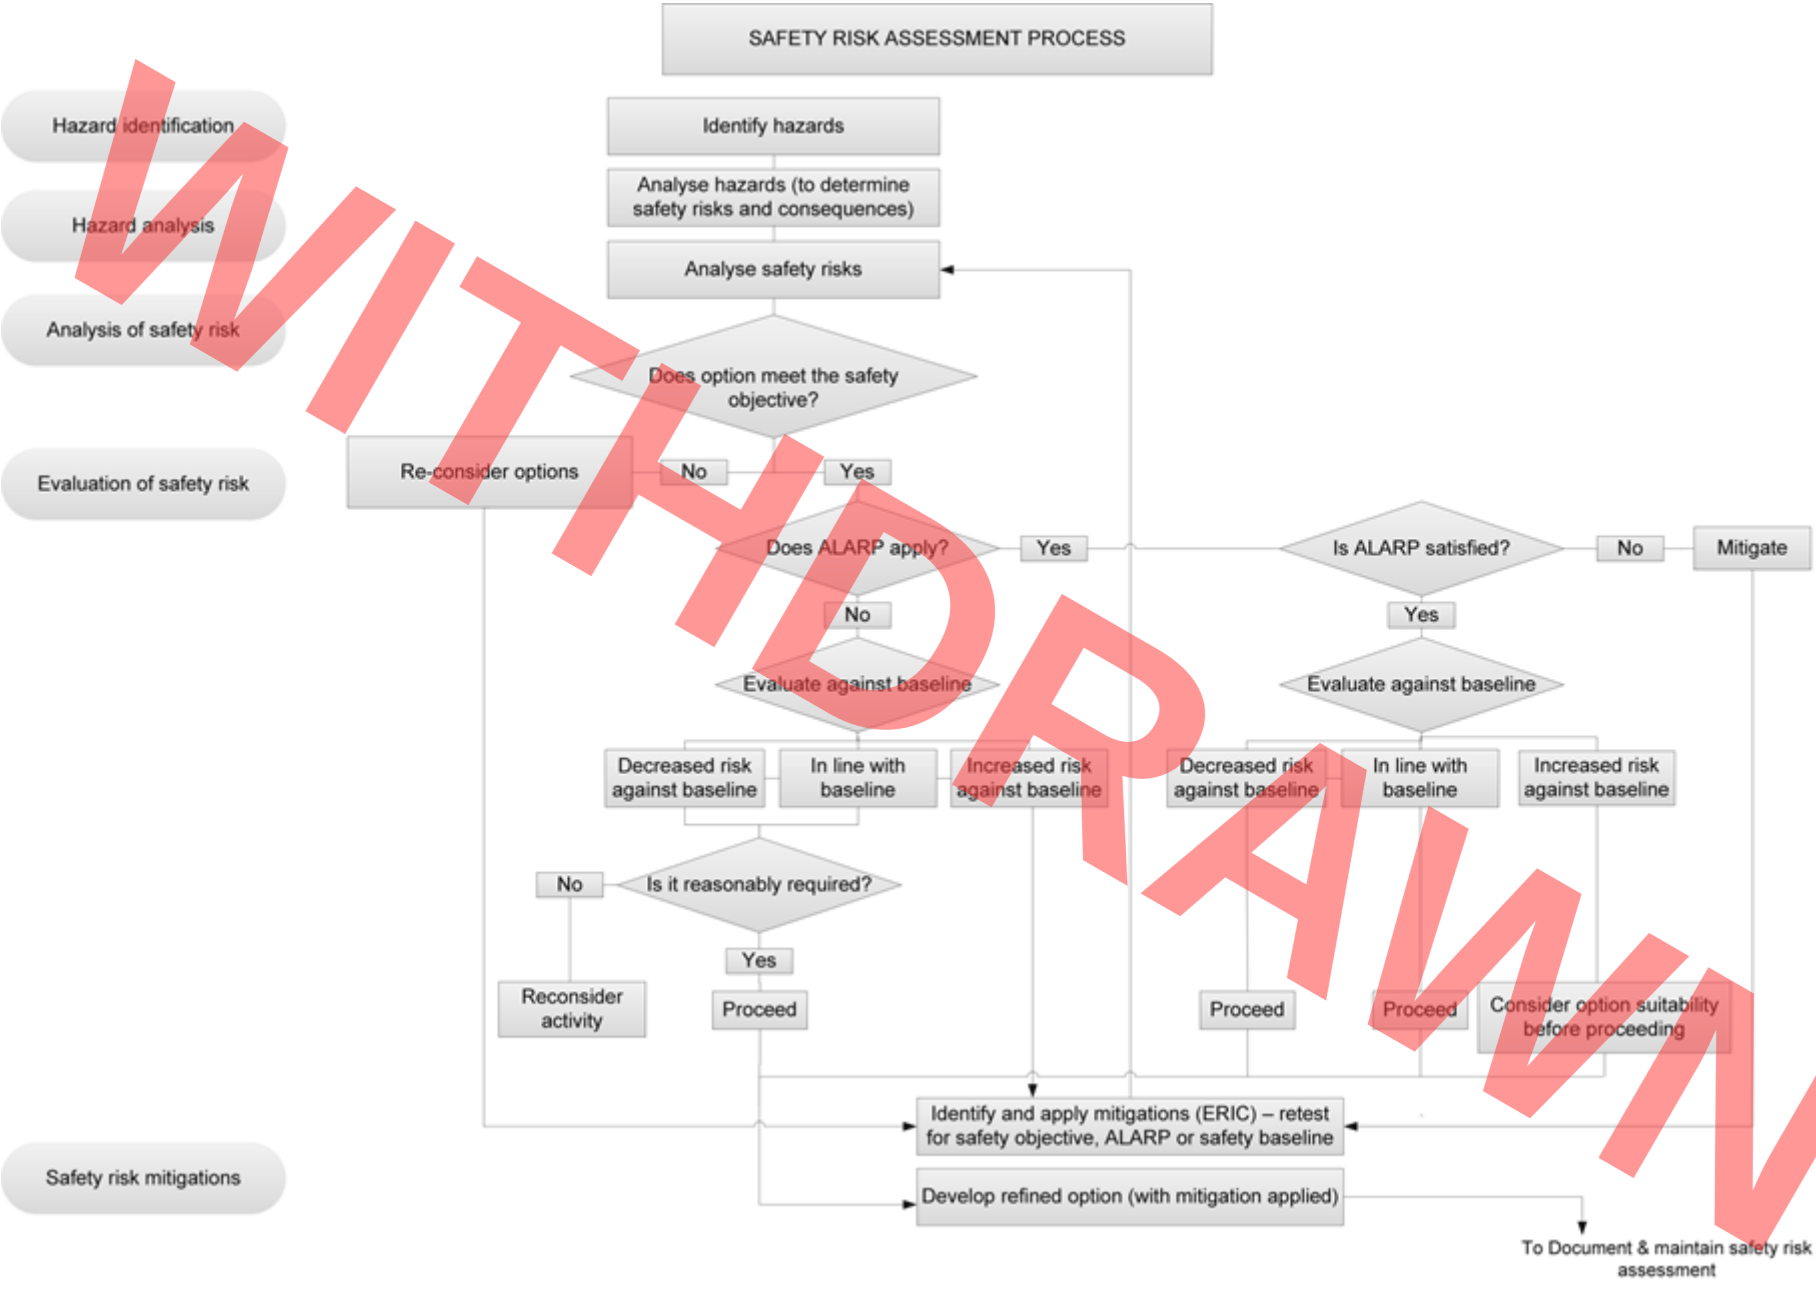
SAFETY RISK ASSESSMENT PROCESS

Hazard identification

Hazard analysis

Analysis of safety risk

Evaluation of safety risk

Safety risk mitigations

Identify hazards

Analyse hazards (to determine safety risks and consequences)

Analyse safety risks

Does option meet the safety objective?

Re-consider options

No

Yes

Does ALARP apply?

Yes

Is ALARP satisfied?

No

Mitigate

No

Yes

Evaluate against baseline

Evaluate against baseline

Decreased risk against baseline

In line with baseline

Increased risk against baseline

Decreased risk against baseline

In line with baseline

Increased risk against baseline

No

Is it reasonably required?

Yes

Reconsider activity

Proceed

Proceed

Proceed

Consider option suitability before proceeding

Identify and apply mitigations (ERIC) – retest for safety objective, ALARP or safety baseline

Develop refined option (with mitigation applied)

To Document & maintain safety risk assessment

WITHDRAWN